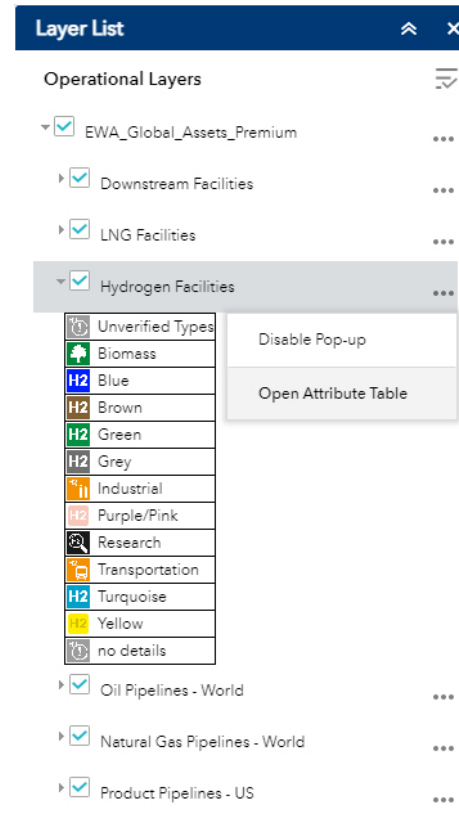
Layer List

Operational Layers

EWA_Global_Assets_Premium

Downstream Facilities

LNG Facilities

Hydrogen Facilities

Disable Pop-up

Open Attribute Table

| | |
|---|---|
| | Unverified Types |
| | Biomass |
| H2 | Blue |
| H2 | Brown |
| H2 | Green |
| H2 | Grey |
| | Industrial |
| H2 | Purple/Pink |
| | Research |
| | Transportation |
| H2 | Turquoise |
| H2 | Yellow |
| | no details |

Oil Pipelines - World

Natural Gas Pipelines - World

Product Pipelines - US